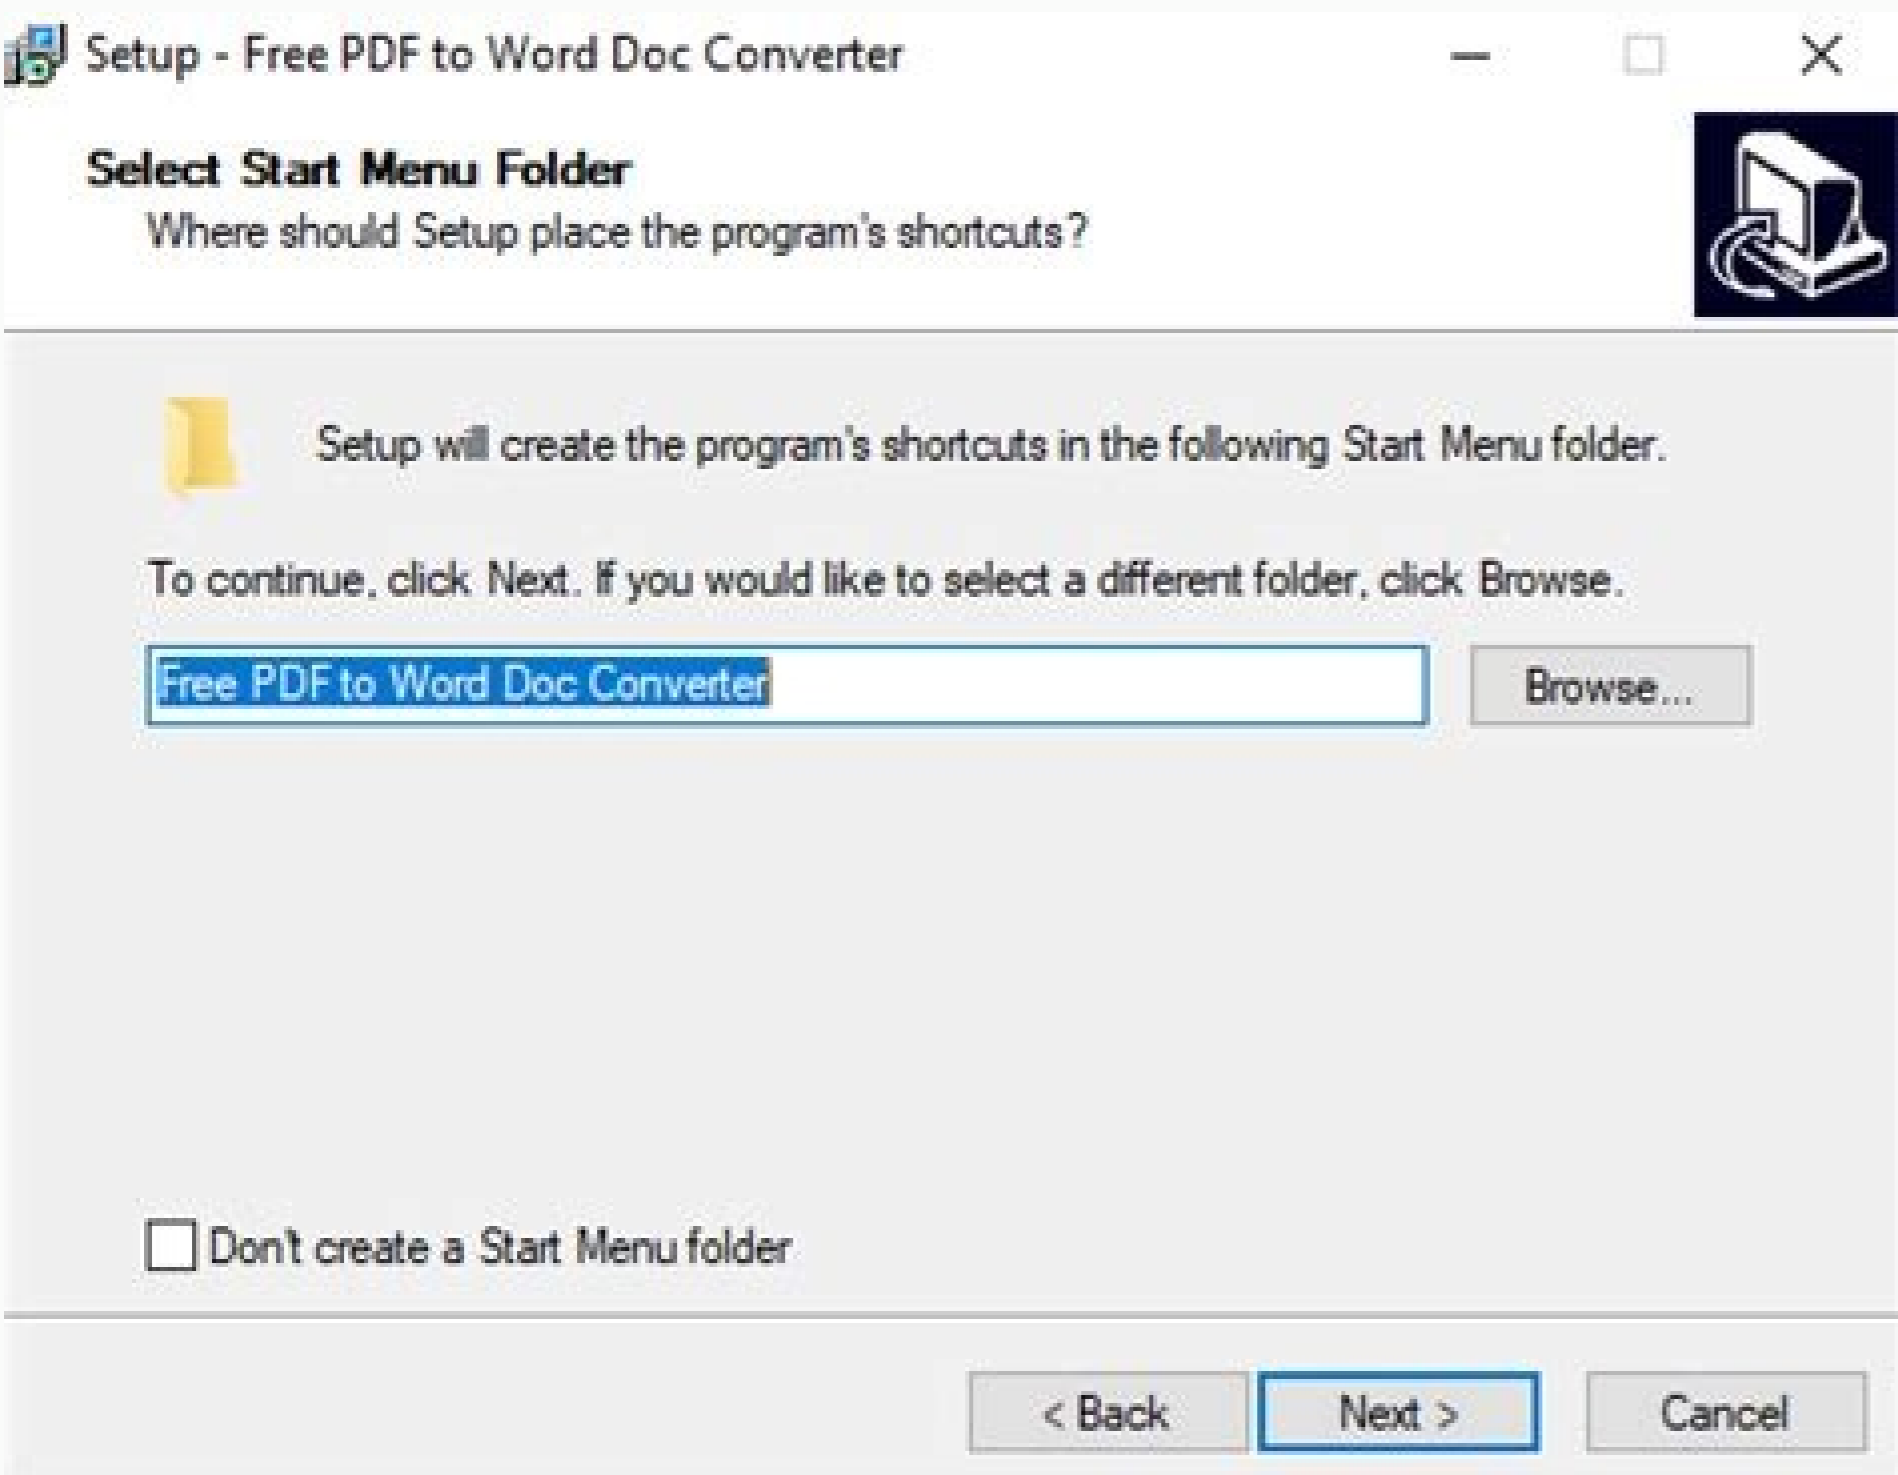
Setup - Free PDF to Word Doc Converter

Select Start Menu Folder
Where should Setup place the program's shortcuts?

Setup will create the program's shortcuts in the following Start Menu folder.

To continue, click Next. If you would like to select a different folder, click Browse.

Free PDF to Word Doc Converter

Browse...

Don't create a Start Menu folder

< Back

Next >

Cancel